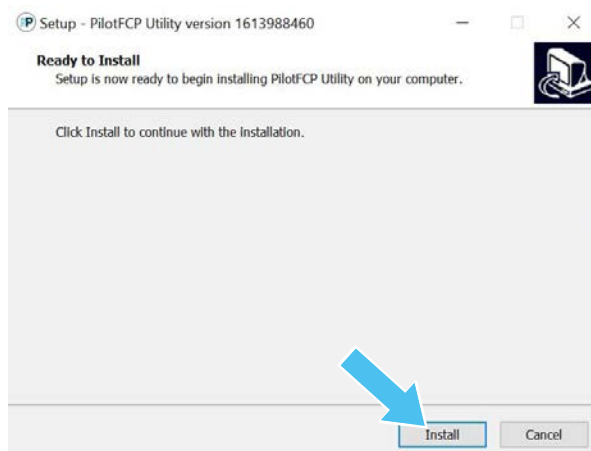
Setup - PilotFCP Utility version 1613988460

Ready to Install
Setup is now ready to begin installing PilotFCP Utility on your computer.

Click Install to continue with the installation.

Install
Cancel